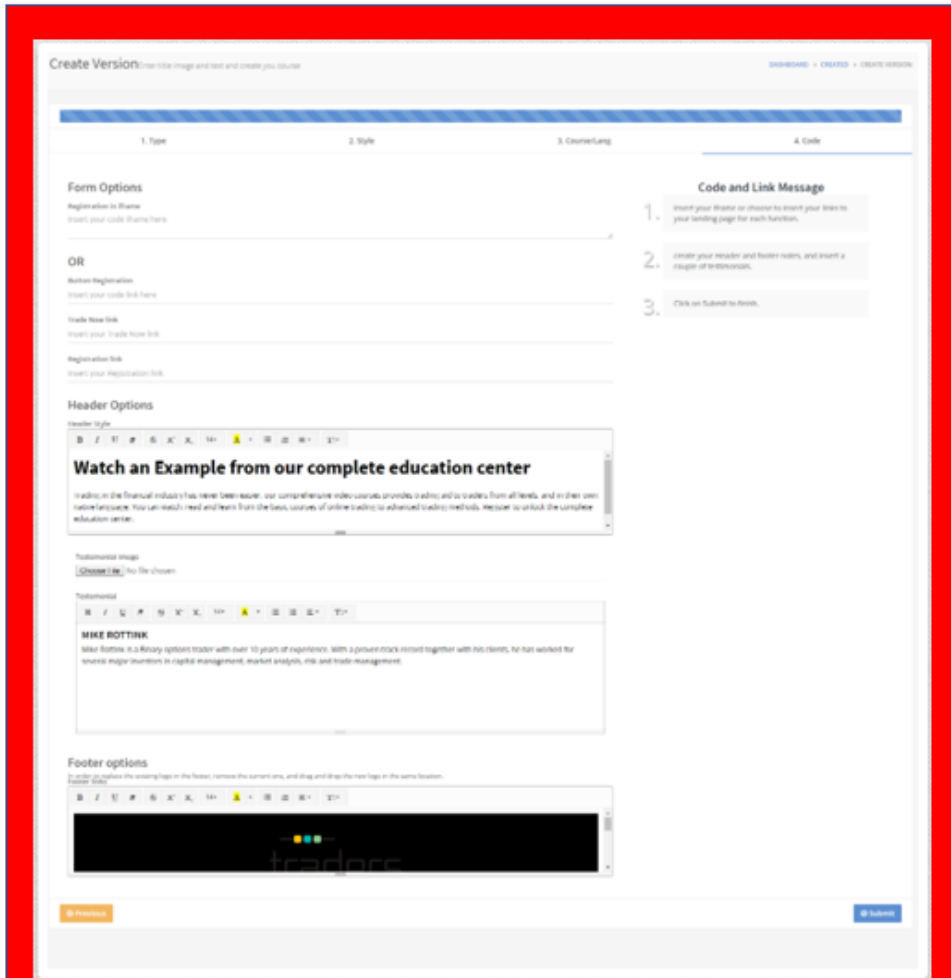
Create Version Enter title image and text and create you course

DASHBOARD > CREATED > CREATE VERSION

1. Type

2. Style

3. Course/Lang

4. Code

Form Options

Registration in iframe

Insert your code iframe here

OR

Button Registration

Insert your code link here

Trade Now link

Insert your Trade Now link

Registration link

Insert your Registration link

Header Options

Header Style

Watch an Example from our complete education center

Trading in the financial industry has never been easier. our comprehensive video courses provides trading aid to traders from all levels, and in their own native language. You can watch, read and learn from the basic courses of online trading to advanced trading methods. Register to unlock the complete education center.

Testimonial Image

Choose File No file chosen

Testimonial

MIKE ROTTINK

Mike Rottink is a Binary options trader with over 10 years of experience. With a proven track record together with his clients, he has worked for several major investors in capital management, market analysis, risk and trade management.

Footer options

In order to replace the existing logo in the footer, remove the current one, and drag and drop the new logo in the same location.

Footer Video

tradors

Code and Link Message

1. Insert your iframe or choose to insert your links to your landing page for each function.

2. Create your Header and footer notes, and insert a couple of testimonials.

3. Click on Submit to finish.

Previous

Submit